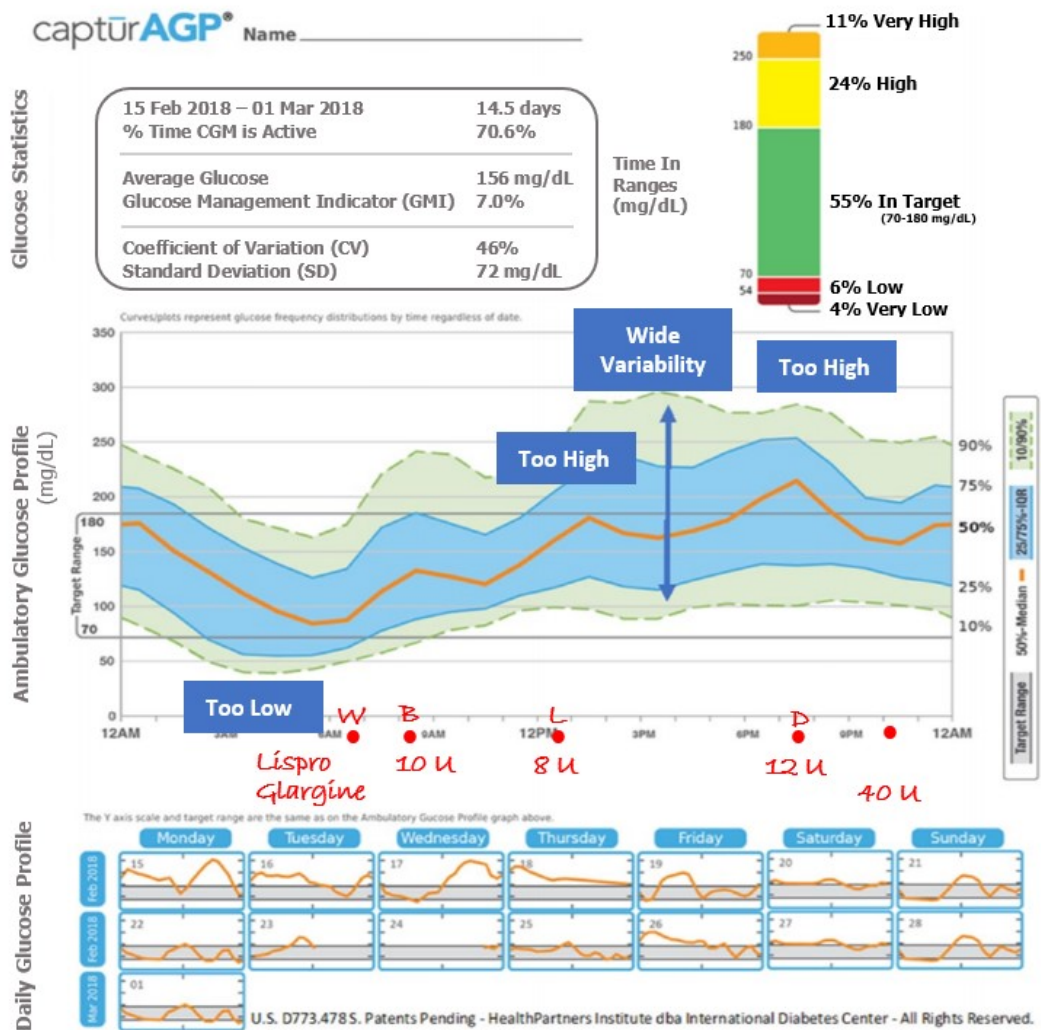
captūrAGP® Name

Glucose Statistics

| | |
|---|---|
| 15 Feb 2018 – 01 Mar 2018 | 14.5 days |
| % Time CGM is Active | 70.6% |
| Average Glucose | 156 mg/dL |
| Glucose Management Indicator (GMI) | 7.0% |
| Coefficient of Variation (CV) | 46% |
| Standard Deviation (SD) | 72 mg/dL |

Time In Ranges (mg/dL)

250
180
70
54

11% Very High
24% High
55% In Target (70-180 mg/dL)
6% Low
4% Very Low

Curves/plots represent glucose frequency distributions by time regardless of date.

Ambulatory Glucose Profile (mg/dL)

350
300
250
200
180
150
100
70
50
0

Target Range

Wide Variability
Too High
Too High
Too Low

90%
75%
50%
25%
10%

10/90%
25/75%-IQR
50%-Median
Target Range

12AM 3AM 6AM 9AM 12PM 3PM 6PM 9PM 12AM

W B L D

Lispro Glargine
10 U
8 U
12 U
40 U

The Y axis scale and target range are the same as on the Ambulatory Gucose Profile graph above.

Daily Glucose Profile

Monday Tuesday Wednesday Thursday Friday Saturday Sunday

Feb 2018
15 16 17 18 19 20 21

Feb 2018
22 23 24 25 26 27 28

Mar 2018
01

U.S. D773.478 S. Patents Pending - HealthPartners Institute dba International Diabetes Center - All Rights Reserved.